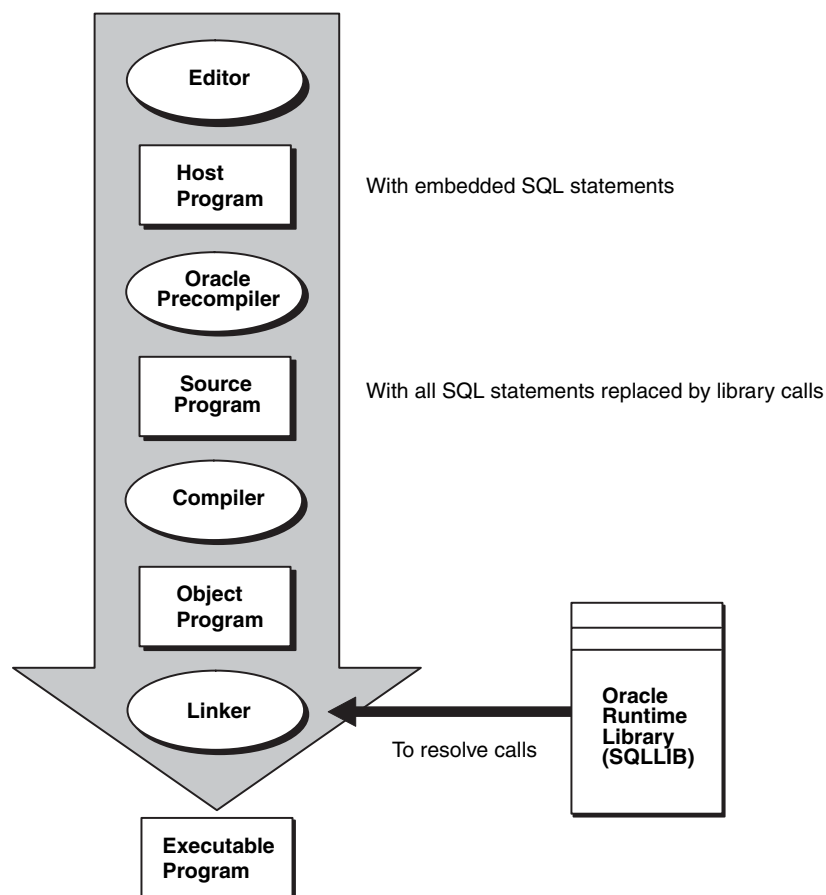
Editor

Host Program

With embedded SQL statements

Oracle Precompiler

Source Program

With all SQL statements replaced by library calls

Compiler

Object Program

Linker

Oracle Runtime Library (SQLLIB)

To resolve calls

Executable Program